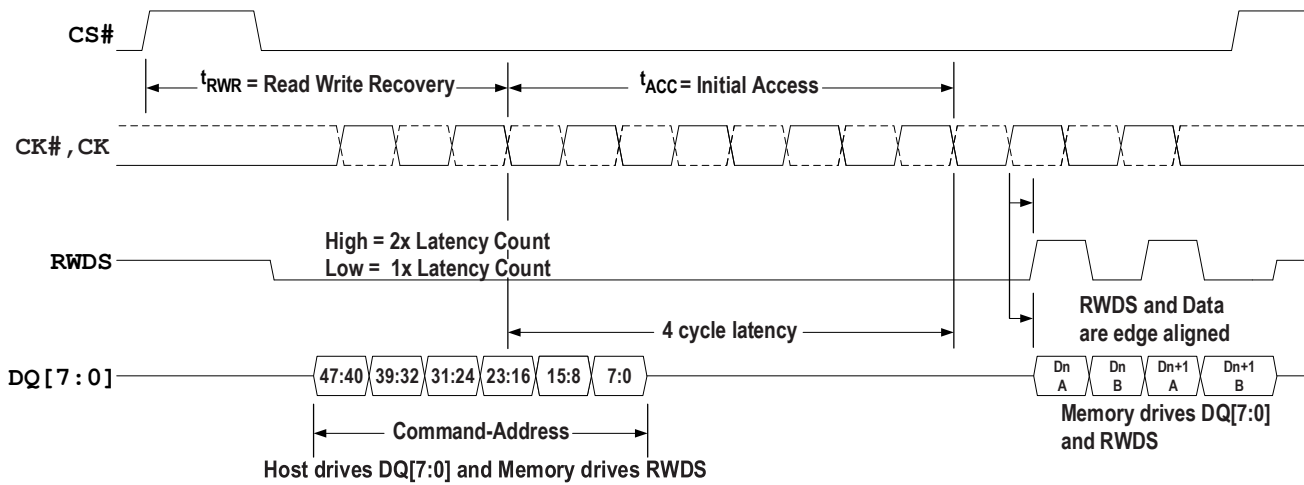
CS#

$t_{RWR}$ = Read Write Recovery

$t_{ACC}$ = Initial Access

CK#,CK

High = 2x Latency Count
Low = 1x Latency Count

RWDS

RWDS and Data are edge aligned

4 cycle latency

DQ[7:0]

47:40 39:32 31:24 23:16 15:8 7:0

Dn A Dn B Dn+1 A Dn+1 B

Command-Address

Memory drives DQ[7:0] and RWDS

Host drives DQ[7:0] and Memory drives RWDS